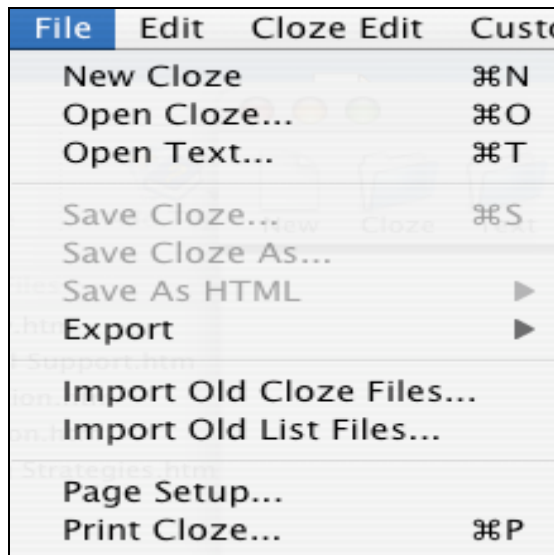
File Edit Cloze Edit Custo

New Cloze ⌘N
Open Cloze... ⌘O
Open Text... ⌘T

Save Cloze... ⌘S
Save Cloze As...
Save As HTML ▶
Export ▶

Import Old Cloze Files...
Import Old List Files...

Page Setup...
Print Cloze... ⌘P